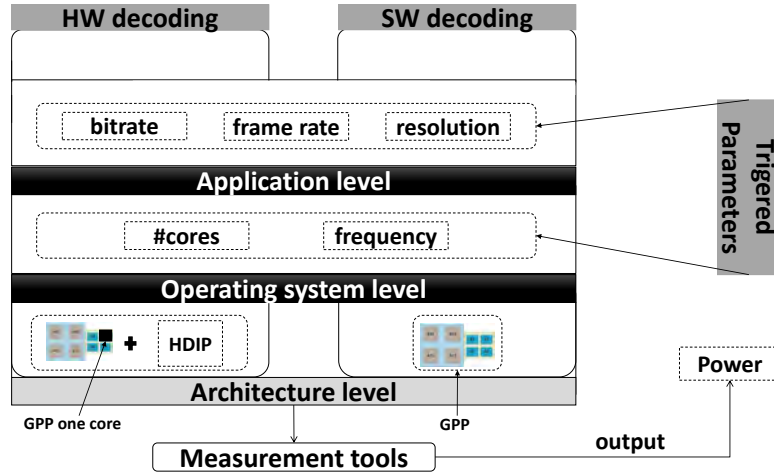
HW decoding

SW decoding

bitrate

frame rate

resolution

Trigered Parameters

Application level

#cores

frequency

Operating system level

+

HDIP

Architecture level

GPP one core

GPP

Power

output

Measurement tools